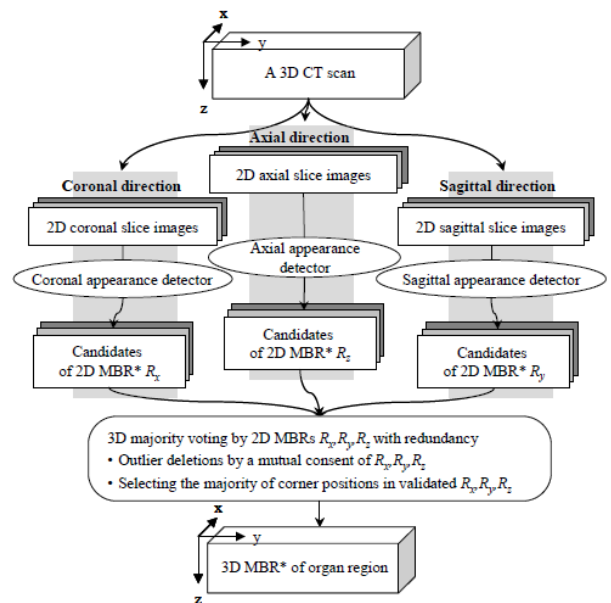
x
y
z
A 3D CT scan

Axial direction

Coronal direction

Sagittal direction

2D axial slice images

2D coronal slice images

2D sagittal slice images

Axial appearance detector

Coronal appearance detector

Sagittal appearance detector

Candidates of 2D MBR* $R_x$

Candidates of 2D MBR* $R_z$

Candidates of 2D MBR* $R_y$

3D majority voting by 2D MBRs $R_x$,$R_y$,$R_z$ with redundancy
• Outlier deletions by a mutual consent of $R_x$,$R_y$,$R_z$
• Selecting the majority of corner positions in validated $R_x$,$R_y$,$R_z$

x
y
z
3D MBR* of organ region